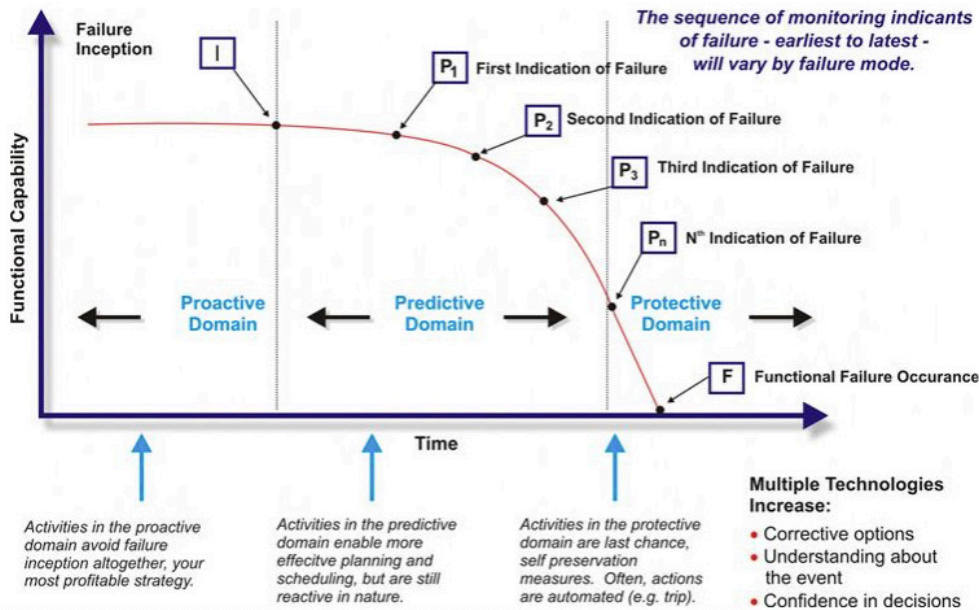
The sequence of monitoring indicants of failure - earliest to latest - will vary by failure mode.

Failure Inception

I

$P_1$ First Indication of Failure

$P_2$ Second Indication of Failure

$P_3$ Third Indication of Failure

$P_n$ $N^{th}$ Indication of Failure

Functional Capability

Proactive Domain

Predictive Domain

Protective Domain

F Functional Failure Occurance

Time

Activities in the proactive domain avoid failure inception altogether, your most profitable strategy.

Activities in the predictive domain enable more effecitve planning and scheduling, but are still reactive in nature.

Activities in the protective domain are last chance, self preservation measures. Often, actions are automated (e.g. trip).

Multiple Technologies Increase:
• Corrective options
• Understanding about the event
• Confidence in decisions